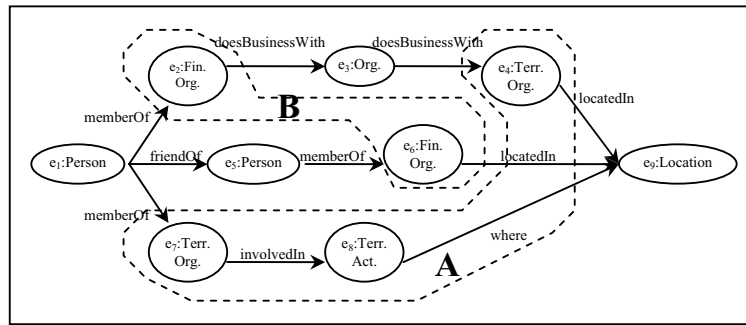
$e_2$:Fin. Org.

doesBusinessWith

$e_3$:Org.

doesBusinessWith

$e_4$:Terr. Org.

memberOf

B

locatedIn

$e_6$:Fin. Org.

$e_1$:Person

friendOf

$e_5$:Person

memberOf

locatedIn

$e_9$:Location

memberOf

$e_7$:Terr. Org.

involvedIn

$e_8$:Terr. Act.

where

A